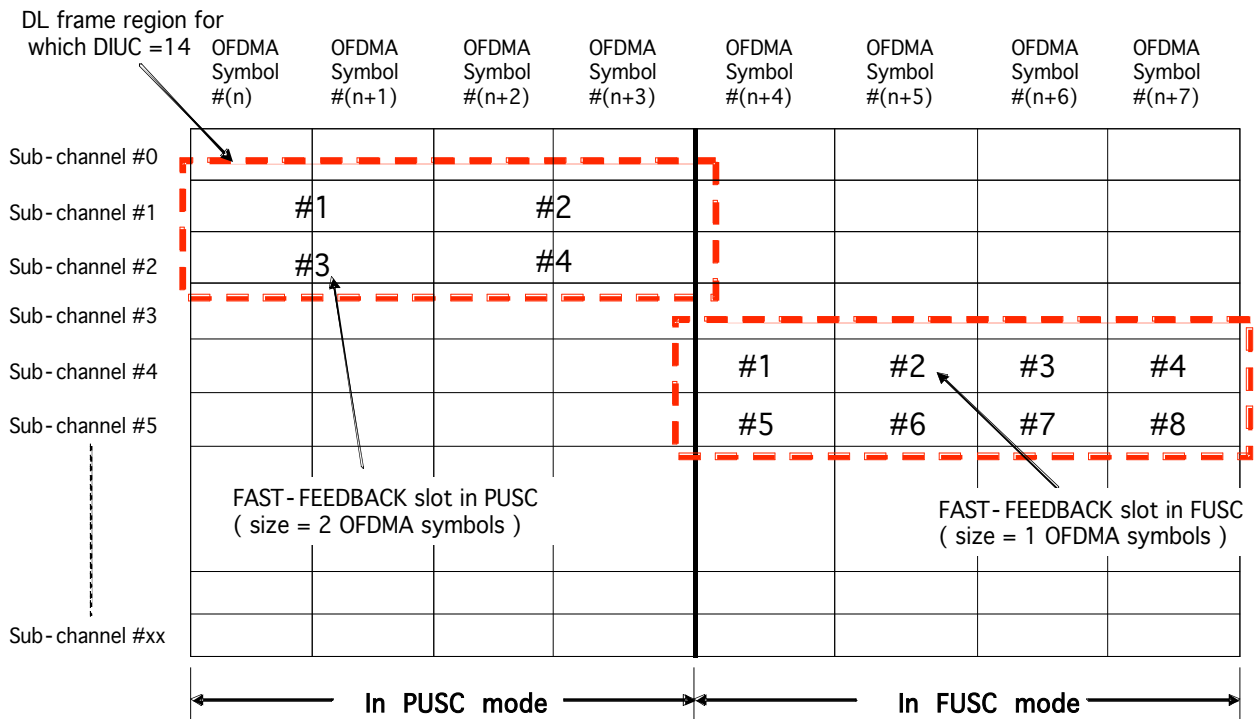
DL frame region for which DIUC =14

OFDMA Symbol #(n)

OFDMA Symbol #(n+1)

OFDMA Symbol #(n+2)

OFDMA Symbol #(n+3)

OFDMA Symbol #(n+4)

OFDMA Symbol #(n+5)

OFDMA Symbol #(n+6)

OFDMA Symbol #(n+7)

Sub-channel #0

Sub-channel #1

Sub-channel #2

Sub-channel #3

Sub-channel #4

Sub-channel #5

Sub-channel #xx

#1

#2

#3

#4

#1

#2

#3

#4

#5

#6

#7

#8

FAST-FEEDBACK slot in PUSC
( size = 2 OFDMA symbols )

FAST-FEEDBACK slot in FUSC
( size = 1 OFDMA symbols )

In PUSC mode

In FUSC mode